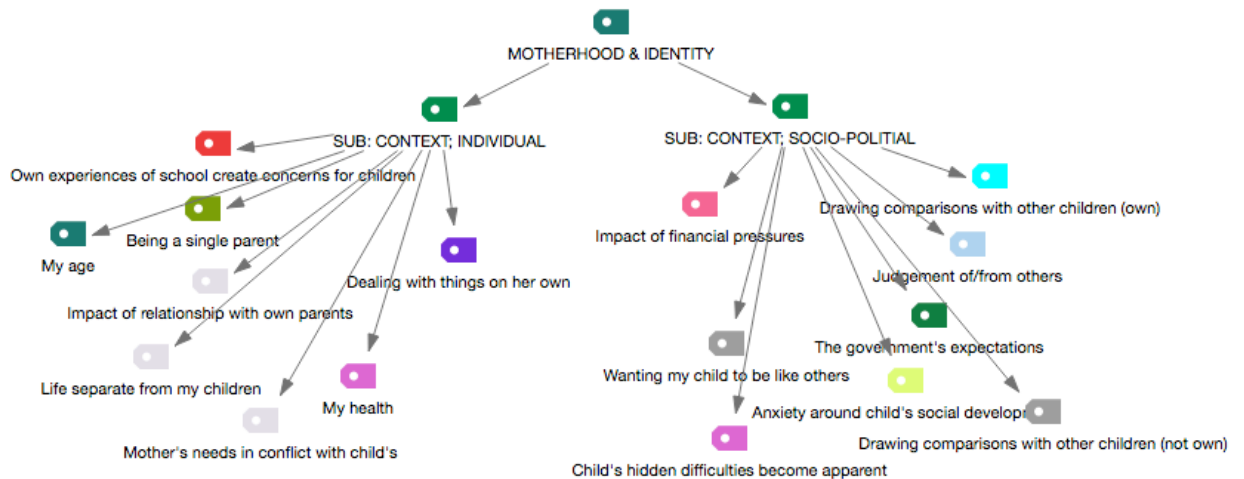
MOTHERHOOD & IDENTITY

SUB: CONTEXT; INDIVIDUAL

Own experiences of school create concerns for children

Being a single parent

My age

Impact of relationship with own parents

Dealing with things on her own

Life separate from my children

My health

Mother's needs in conflict with child's

SUB: CONTEXT; SOCIO-POLITIAL

Impact of financial pressures

Drawing comparisons with other children (own)

Judgement of/from others

The government's expectations

Wanting my child to be like others

Anxiety around child's social developm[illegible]

Drawing comparisons with other children (not own)

Child's hidden difficulties become apparent